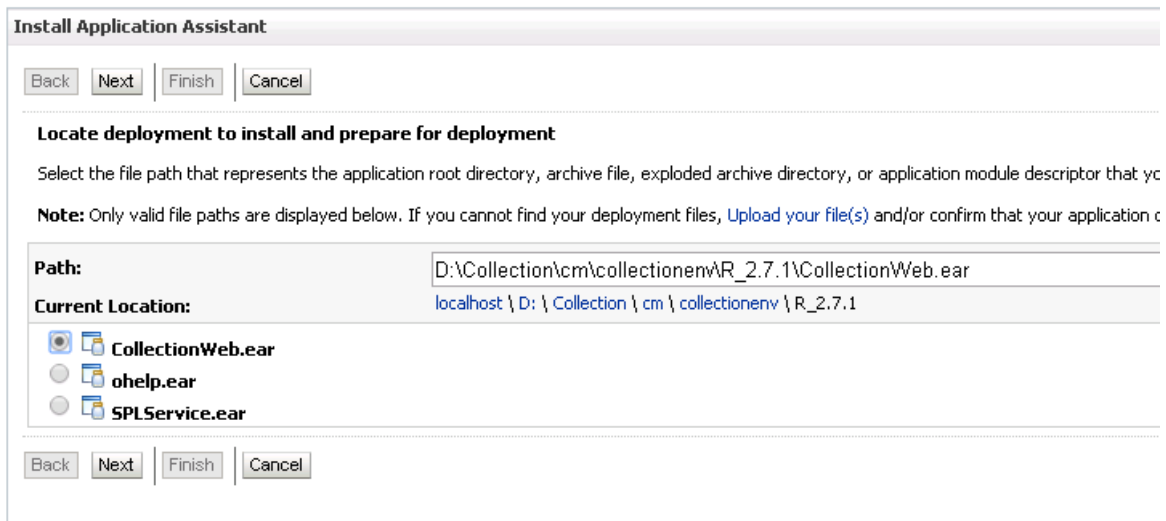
Install Application Assistant

Back Next Finish Cancel

Locate deployment to install and prepare for deployment

Select the file path that represents the application root directory, archive file, exploded archive directory, or application module descriptor that yo

Note: Only valid file paths are displayed below. If you cannot find your deployment files, Upload your file(s) and/or confirm that your application c

Path: D:\Collection\cm\collectionenv\R_2.7.1\CollectionWeb.ear

Current Location: localhost \ D: \ Collection \ cm \ collectionenv \ R_2.7.1

CollectionWeb.ear
ohelp.ear
SPLService.ear

Back Next Finish Cancel